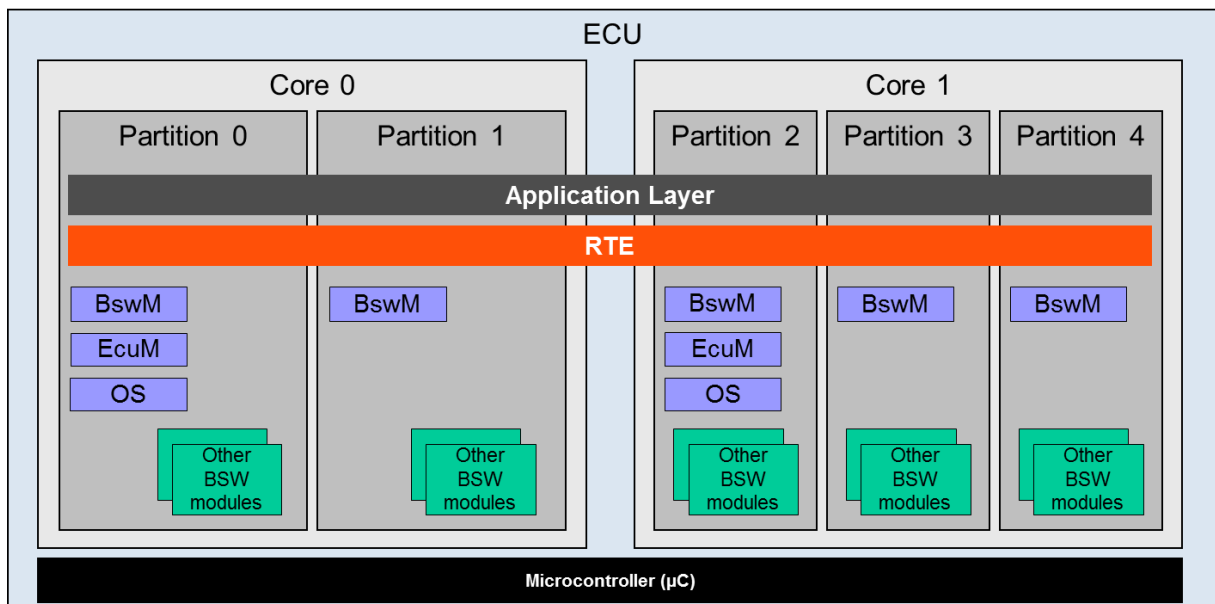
ECU

Core 0

Partition 0

Partition 1

Core 1

Partition 2

Partition 3

Partition 4

Application Layer

RTE

BswM

EcuM

OS

Other BSW modules

BswM

Other BSW modules

BswM

EcuM

OS

Other BSW modules

BswM

Other BSW modules

BswM

Other BSW modules

Microcontroller (µC)